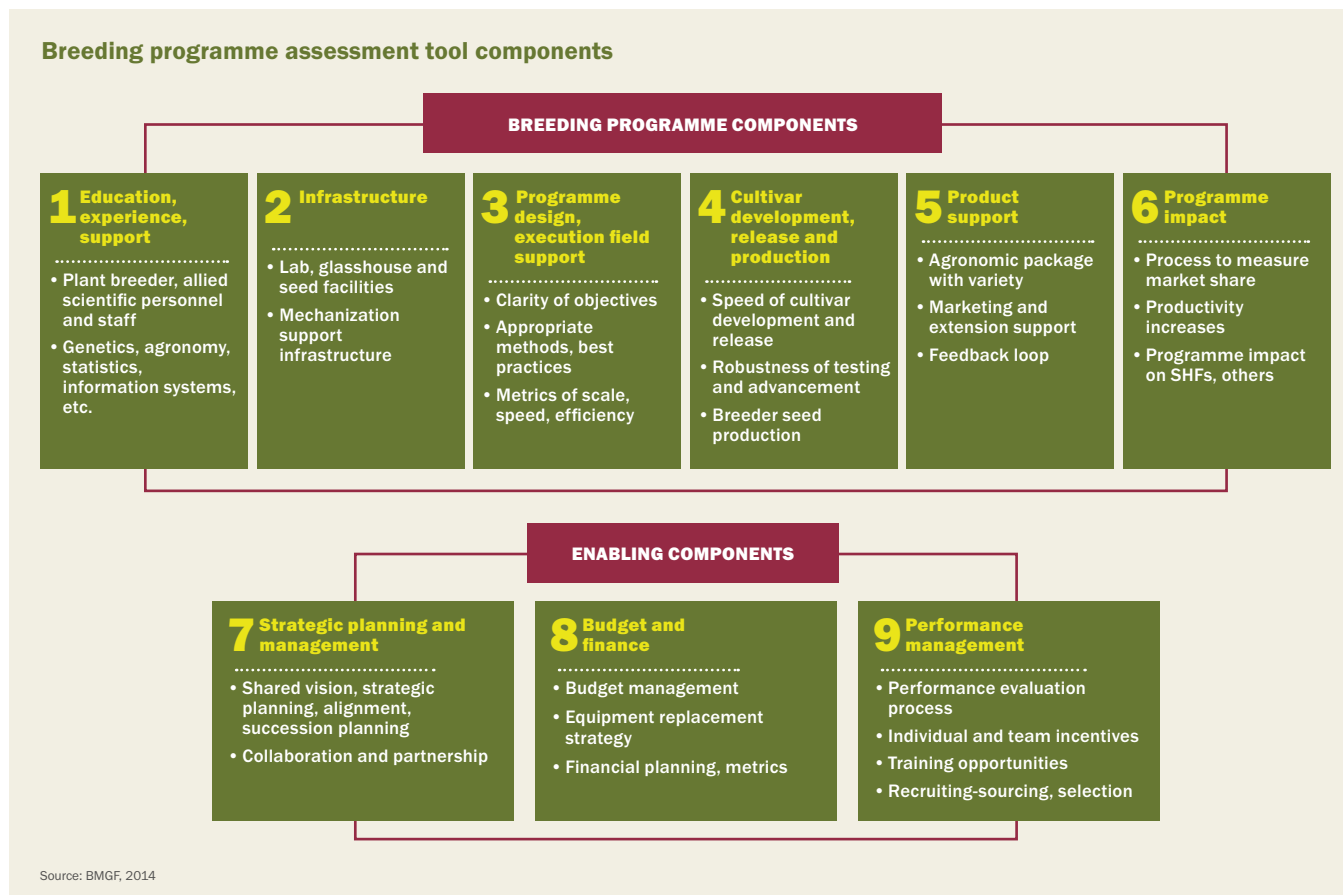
Breeding programme assessment tool components

BREEDING PROGRAMME COMPONENTS

1 Education, experience, support
• Plant breeder, allied scientific personnel and staff
• Genetics, agronomy, statistics, information systems, etc.

2 Infrastructure
• Lab, glasshouse and seed facilities
• Mechanization support infrastructure

3 Programme design, execution field support
• Clarity of objectives
• Appropriate methods, best practices
• Metrics of scale, speed, efficiency

4 Cultivar development, release and production
• Speed of cultivar development and release
• Robustness of testing and advancement
• Breeder seed production

5 Product support
• Agronomic package with variety
• Marketing and extension support
• Feedback loop

6 Programme impact
• Process to measure market share
• Productivity increases
• Programme impact on SHFs, others

ENABLING COMPONENTS

7 Strategic planning and management
• Shared vision, strategic planning, alignment, succession planning
• Collaboration and partnership

8 Budget and finance
• Budget management
• Equipment replacement strategy
• Financial planning, metrics

9 Performance management
• Performance evaluation process
• Individual and team incentives
• Training opportunities
• Recruiting-sourcing, selection

Source: BMGF, 2014